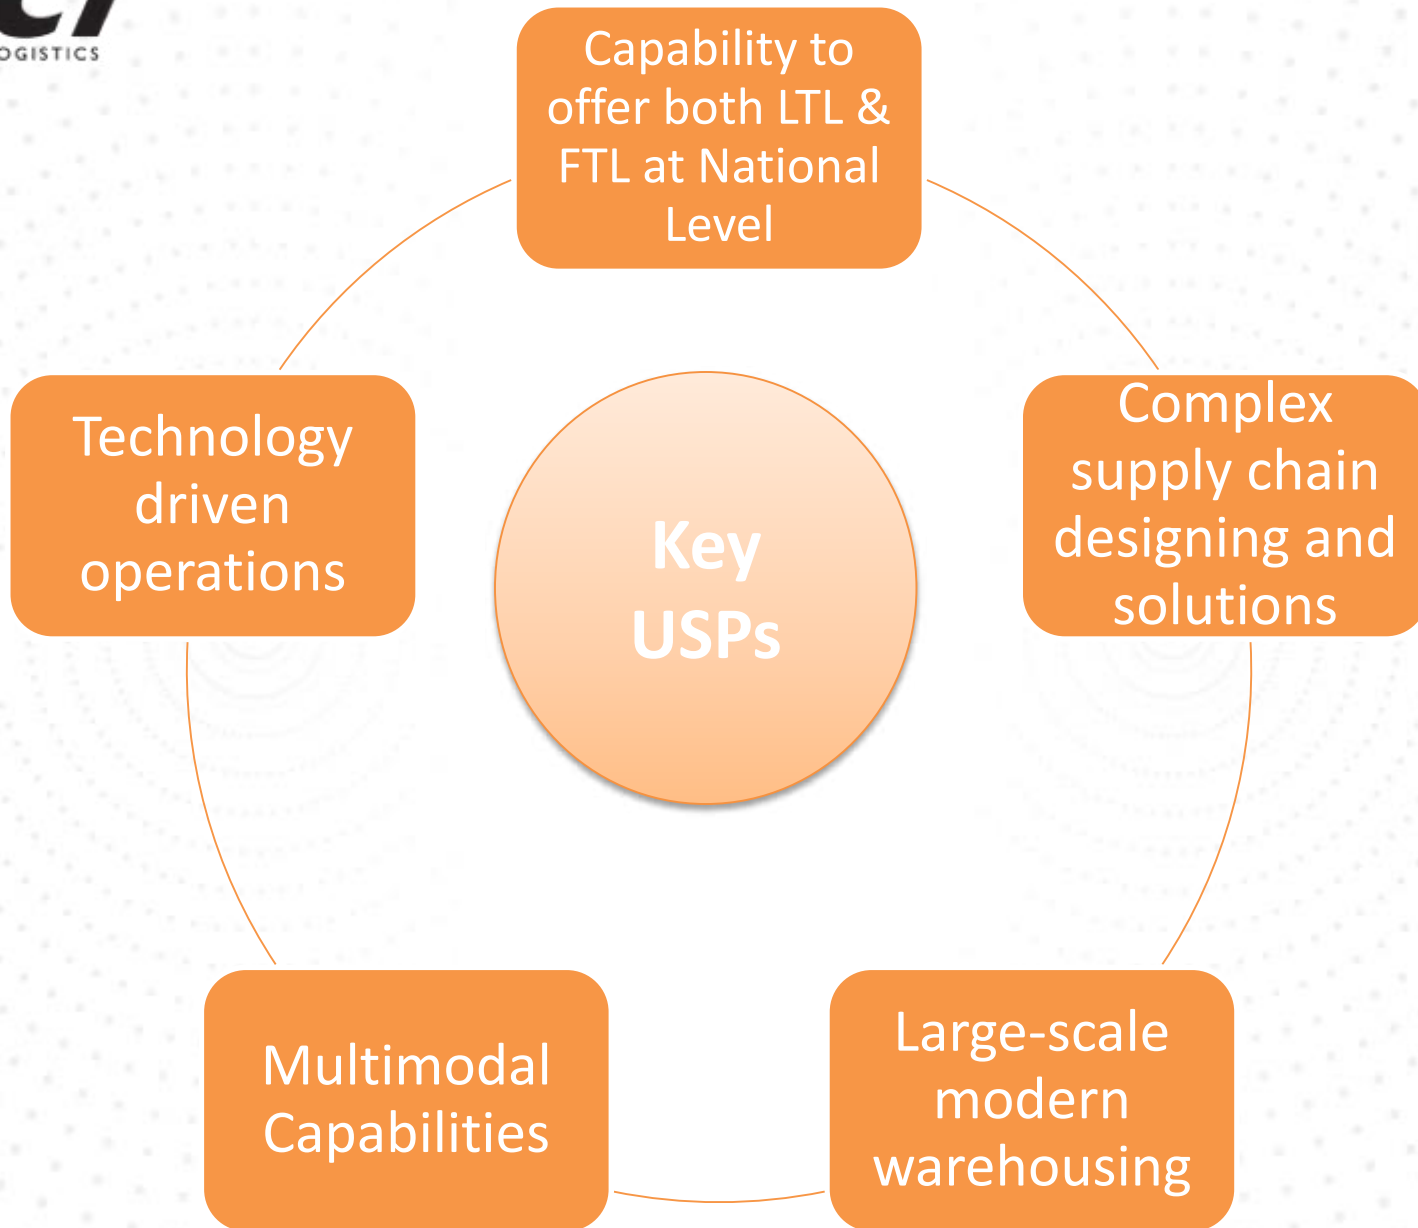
OGISTICS

Capability to offer both LTL & FTL at National Level

Technology driven operations

Key USPs

Complex supply chain designing and solutions

Multimodal Capabilities

Large-scale modern warehousing